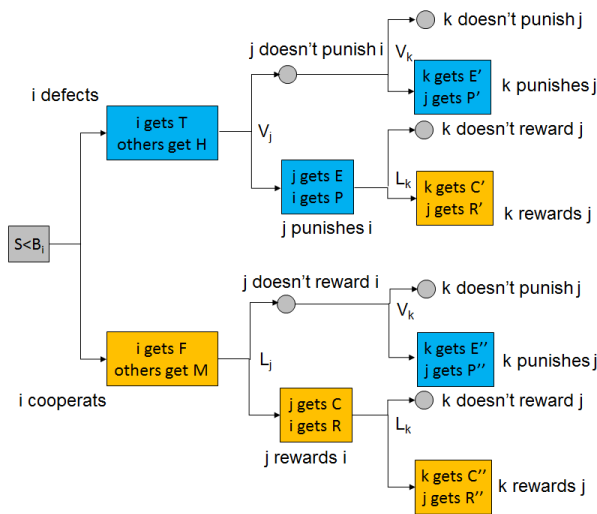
$S<B_i$

i defects

i gets T
others get H

$V_j$

j doesn't punish i

$V_k$

k doesn't punish j

k gets E'
j gets P'

k punishes j

j gets E
i gets P

j punishes i

$L_k$

k doesn't reward j

k gets C'
j gets R'

k rewards j

i cooperats

i gets F
others get M

$L_j$

j doesn't reward i

$V_k$

k doesn't punish j

k gets E''
j gets P''

k punishes j

j gets C
i gets R

j rewards i

$L_k$

k doesn't reward j

k gets C''
j gets R''

k rewards j